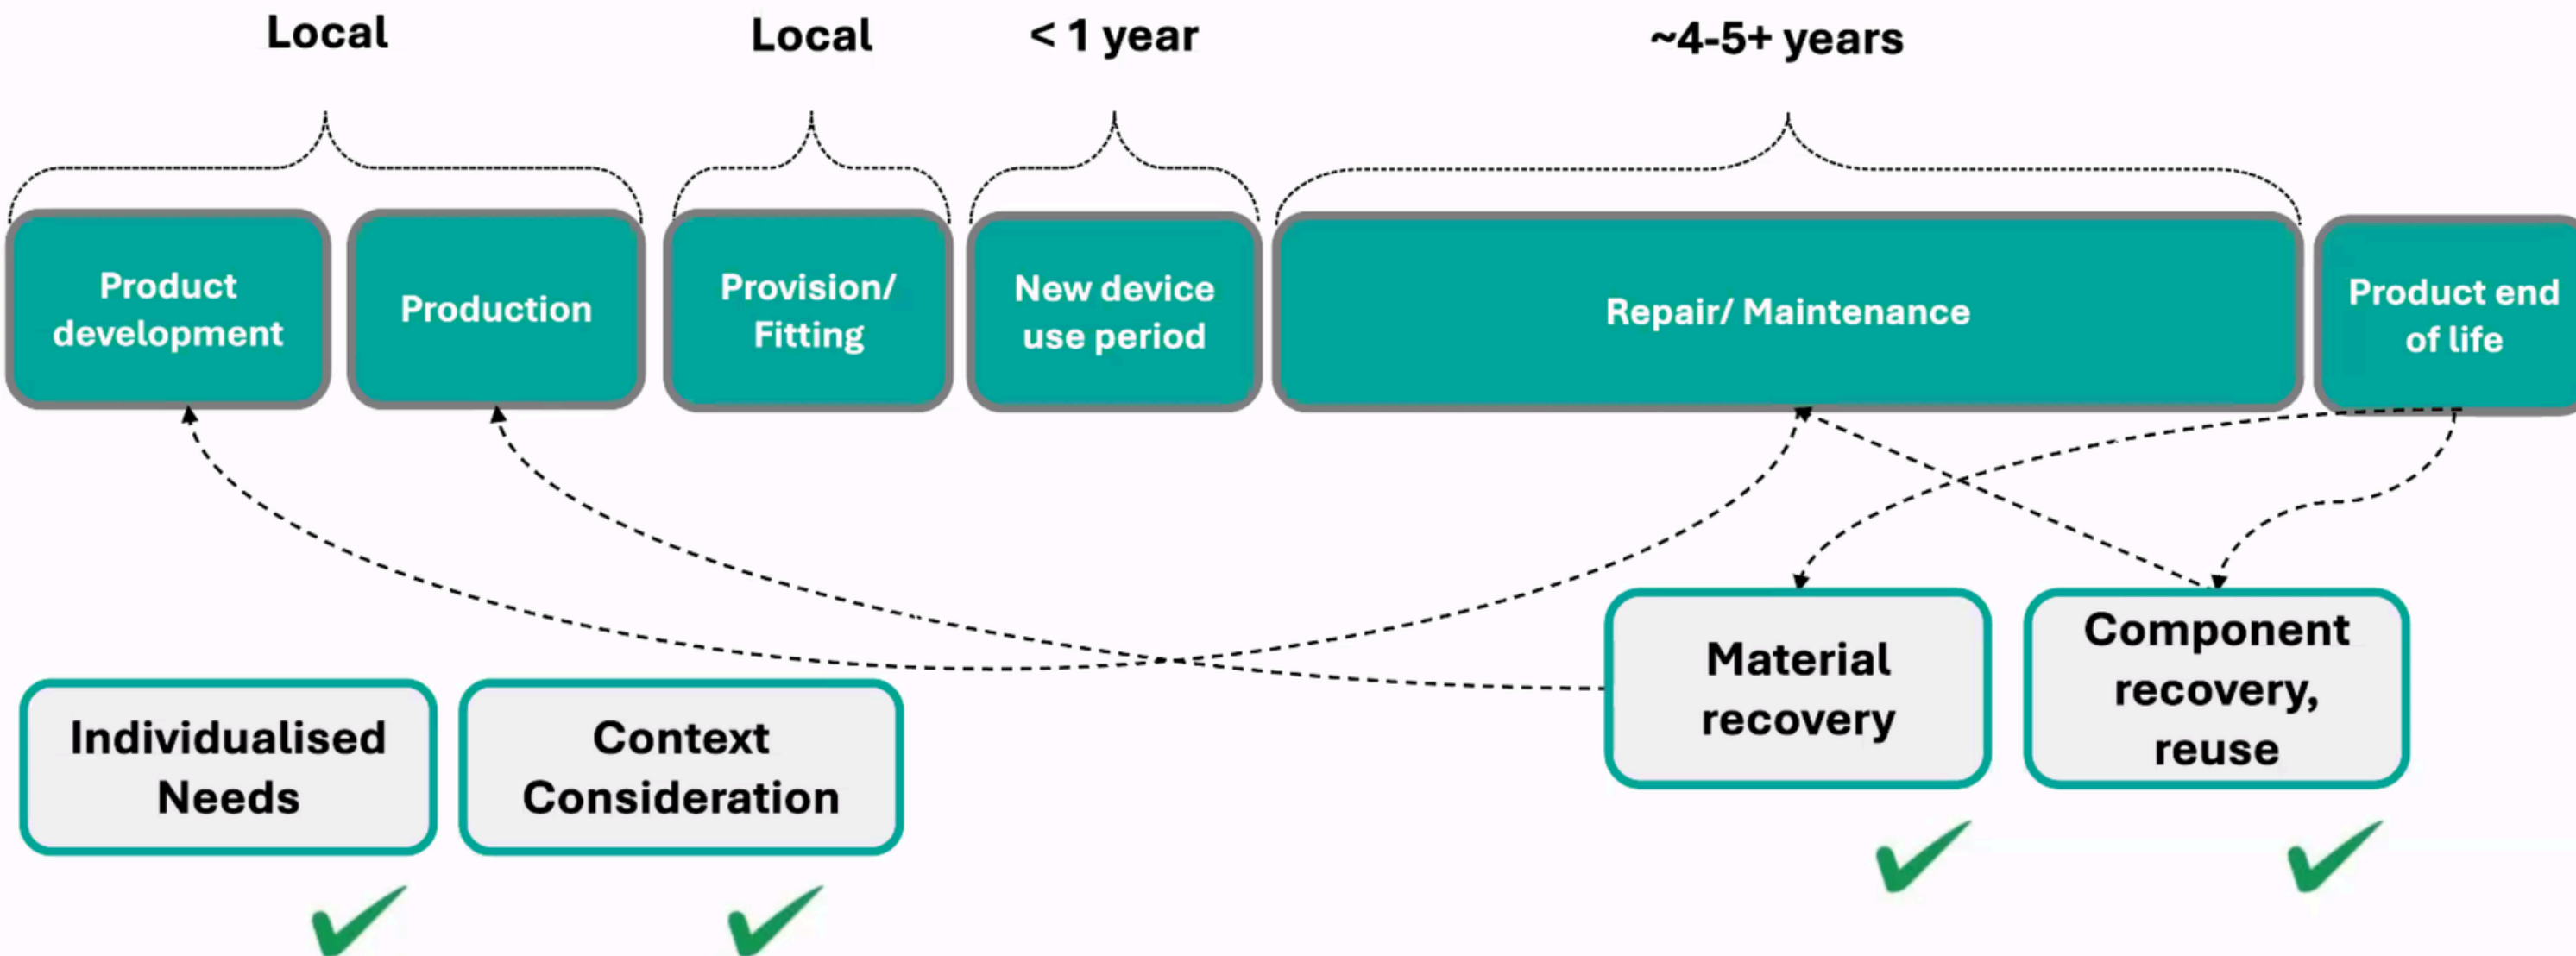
Local

Local

< 1 year

~4-5+ years

Product development

Production

Provision/ Fitting

New device use period

Repair/ Maintenance

Product end of life

Material recovery

Component recovery, reuse

Individualised Needs

Context Consideration